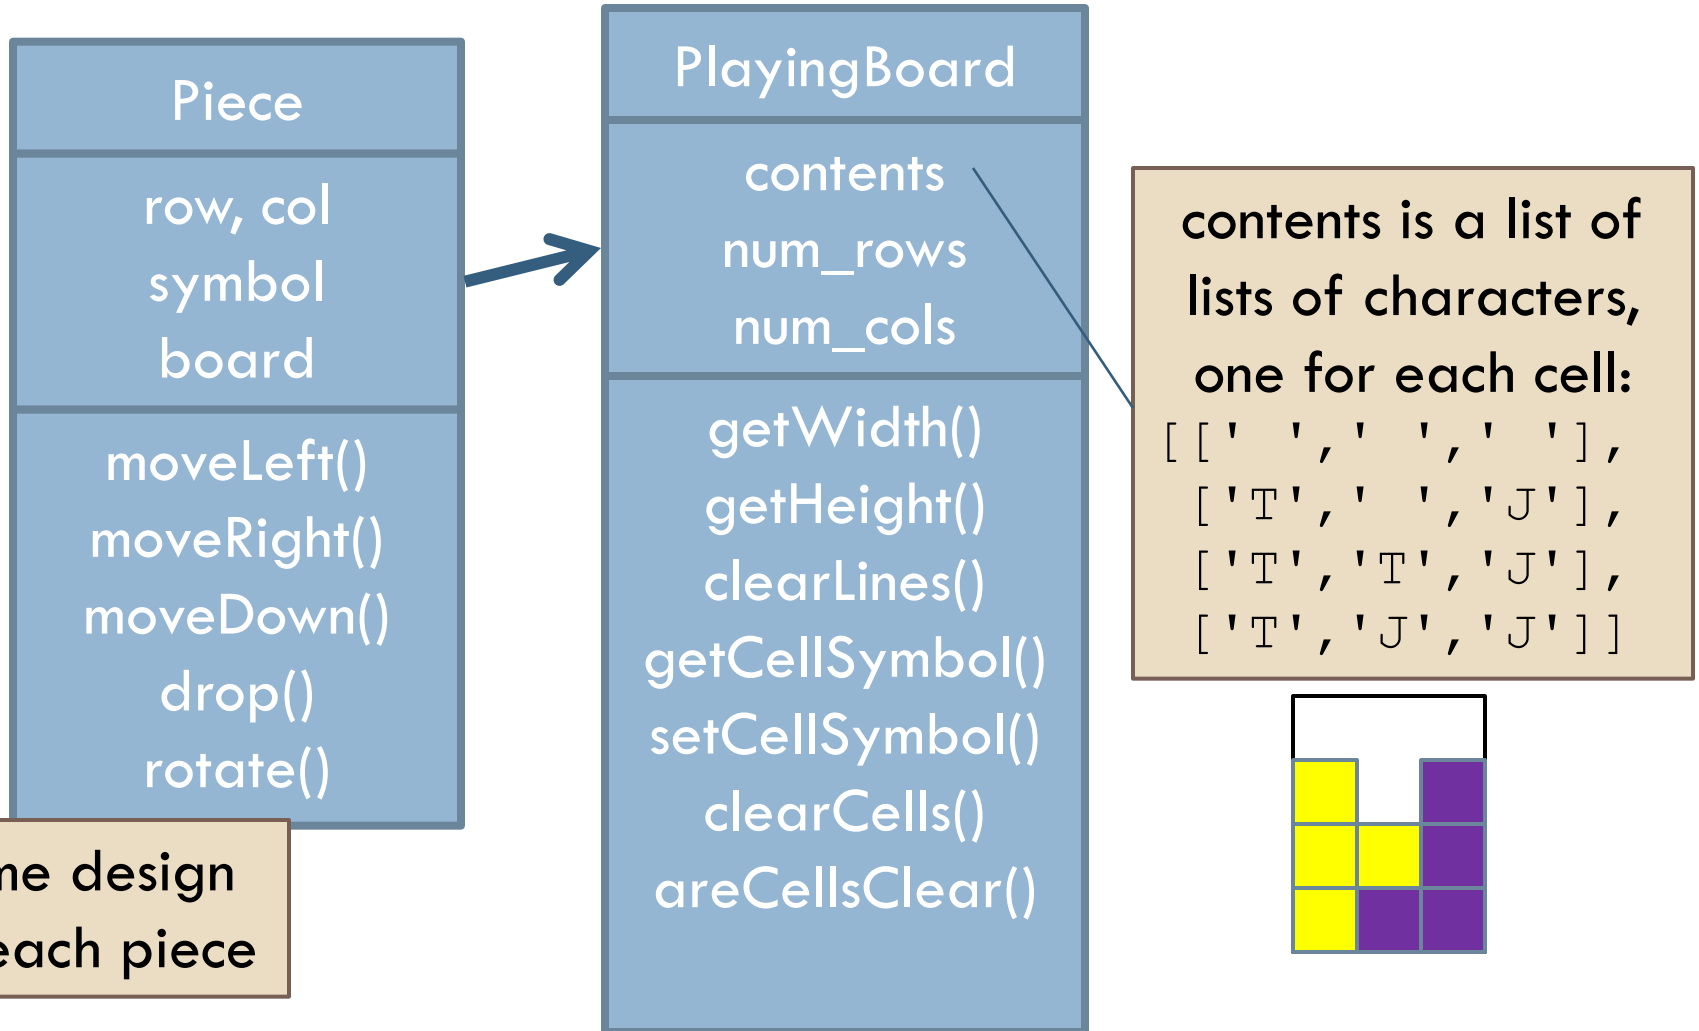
Piece

row, col
symbol
board

moveLeft()
moveRight()
moveDown()
drop()
rotate()

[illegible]me design
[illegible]each piece

PlayingBoard

contents
num_rows
num_cols

getWidth()
getHeight()
clearLines()
getCellSymbol()
setCellSymbol()
clearCells()
areCellsClear()

contents is a list of lists of characters, one for each cell:
[[' ',' ',' '],
['T',' ','J'],
['T','T','J'],
['T','J','J']]